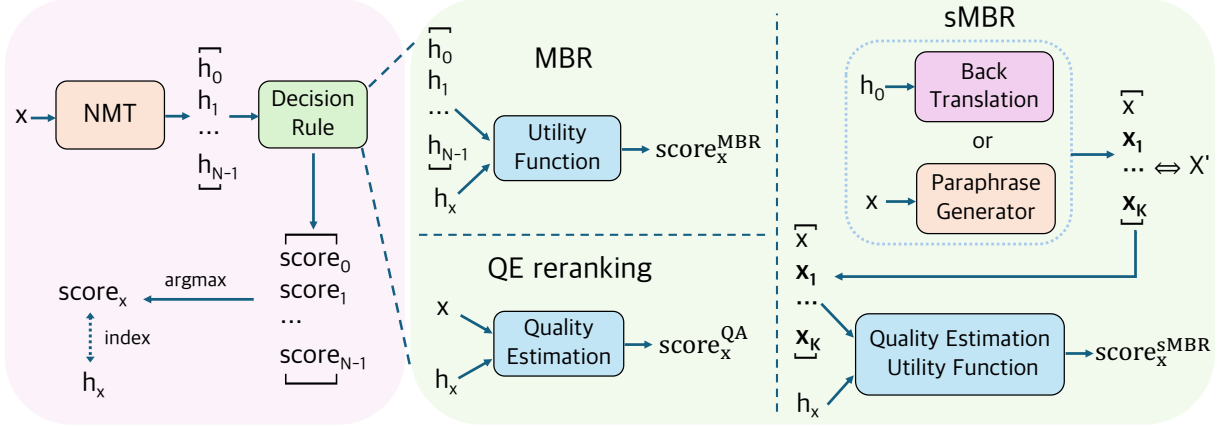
x
NMT
$h_0$
$h_1$
...
$h_{N-1}$
Decision Rule
$score_0$
$score_1$
...
$score_{N-1}$
argmax
$score_x$
index
$h_x$

MBR
$h_0$
$h_1$
...
$h_{N-1}$
$h_x$
Utility Function
$score_x^{MBR}$

QE reranking
x
$h_x$
Quality Estimation
$score_x^{QA}$

sMBR
$h_0$
Back Translation
or
x
Paraphrase Generator
x
$\mathbf{x_1}$
...
$\mathbf{x_K}$
$\Leftrightarrow$ X'
x
$\mathbf{x_1}$
...
$\mathbf{x_K}$
$h_x$
Quality Estimation Utility Function
$score_x^{sMBR}$